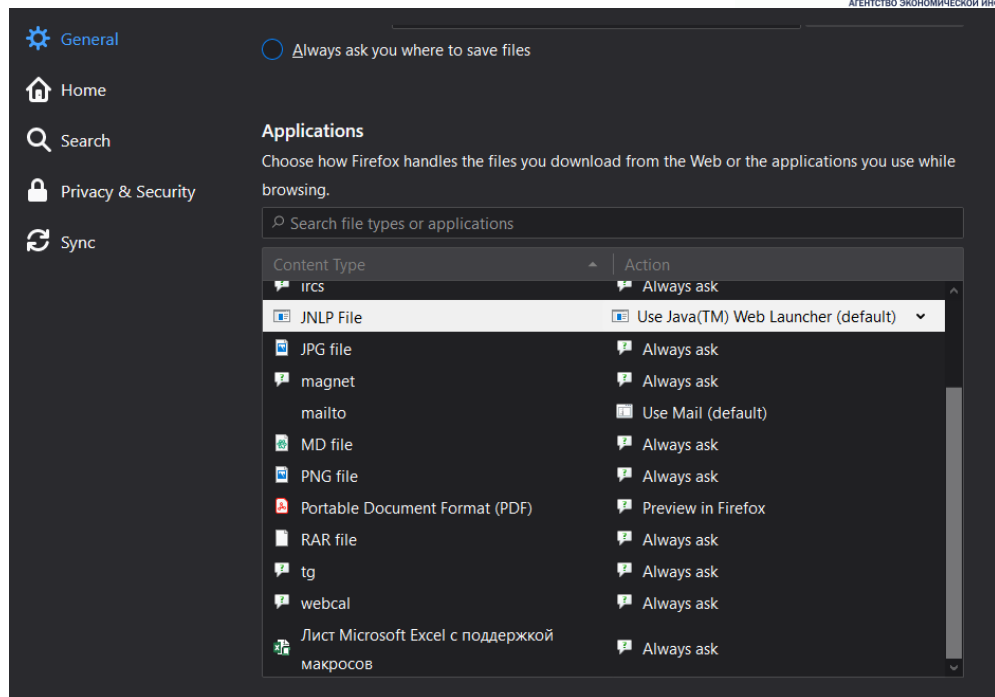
АГЕНТСТВО ЭКОНОМИЧЕСКОЙ ИН

General
Home
Search
Privacy & Security
Sync

Always ask you where to save files

Applications

Choose how Firefox handles the files you download from the Web or the applications you use while browsing.

Search file types or applications

| Content Type | Action |
|---|---|
| ircs | Always ask |
| JNLP File | Use Java(TM) Web Launcher (default) |
| JPG file | Always ask |
| magnet | Always ask |
| mailto | Use Mail (default) |
| MD file | Always ask |
| PNG file | Always ask |
| Portable Document Format (PDF) | Preview in Firefox |
| RAR file | Always ask |
| tg | Always ask |
| webcal | Always ask |
| Лист Microsoft Excel с поддержкой макросов | Always ask |